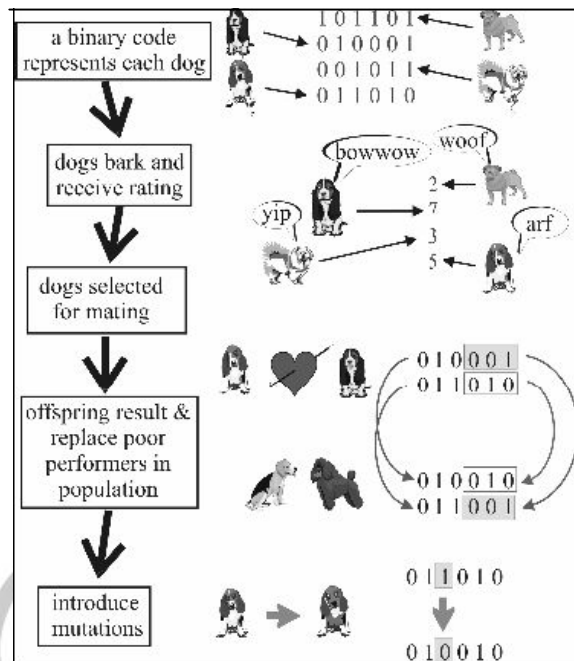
a binary code represents each dog

101101
010001
001011
011010

dogs bark and receive rating

bowwow
woof
yip
arf
2
7
3
5

dogs selected for mating

010001
011010

offspring result & replace poor performers in population

010010
011001

introduce mutations

011010
010010